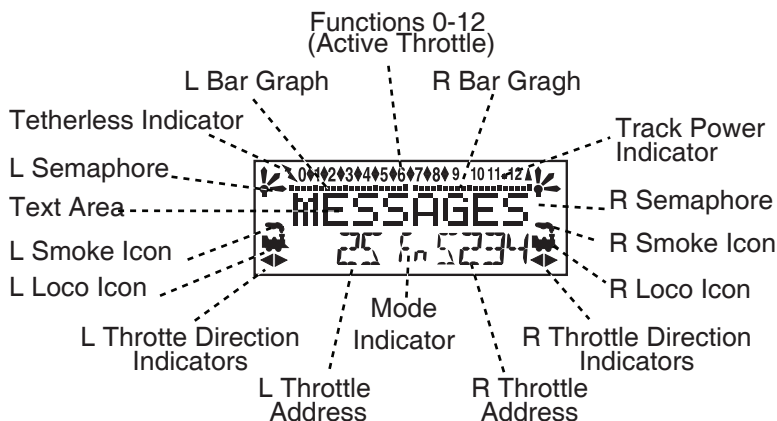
Functions 0-12
(Active Throttle)

L Bar Graph

R Bar Gragh

Tetherless Indicator

Track Power Indicator

L Semaphore

R Semaphore

Text Area

L Smoke Icon

R Smoke Icon

L Loco Icon

R Loco Icon

0 1 2 3 4 5 6 7 8 9 10 11 12

MESSAGES

25 Fn 5234

Mode Indicator

L Throtte Direction Indicators

R Throttle Direction Indicators

L Throttle Address

R Throttle Address